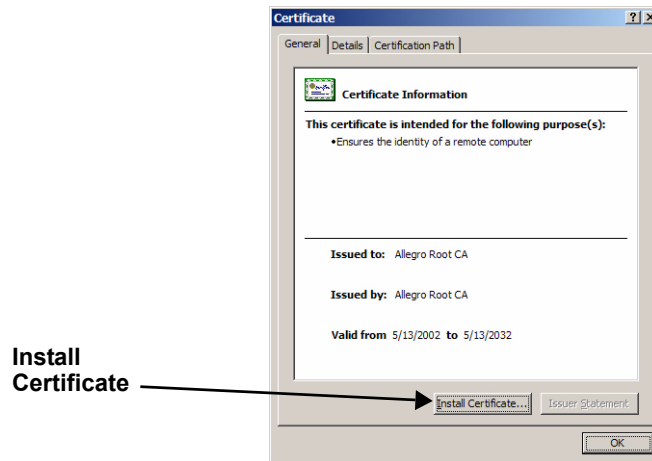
Certificate

? X

General | Details | Certification Path

Certificate Information

This certificate is intended for the following purpose(s):

•Ensures the identity of a remote computer

Issued to: Allegro Root CA

Issued by: Allegro Root CA

Valid from 5/13/2002 to 5/13/2032

Install Certificate

Install Certificate...

Issuer Statement

OK